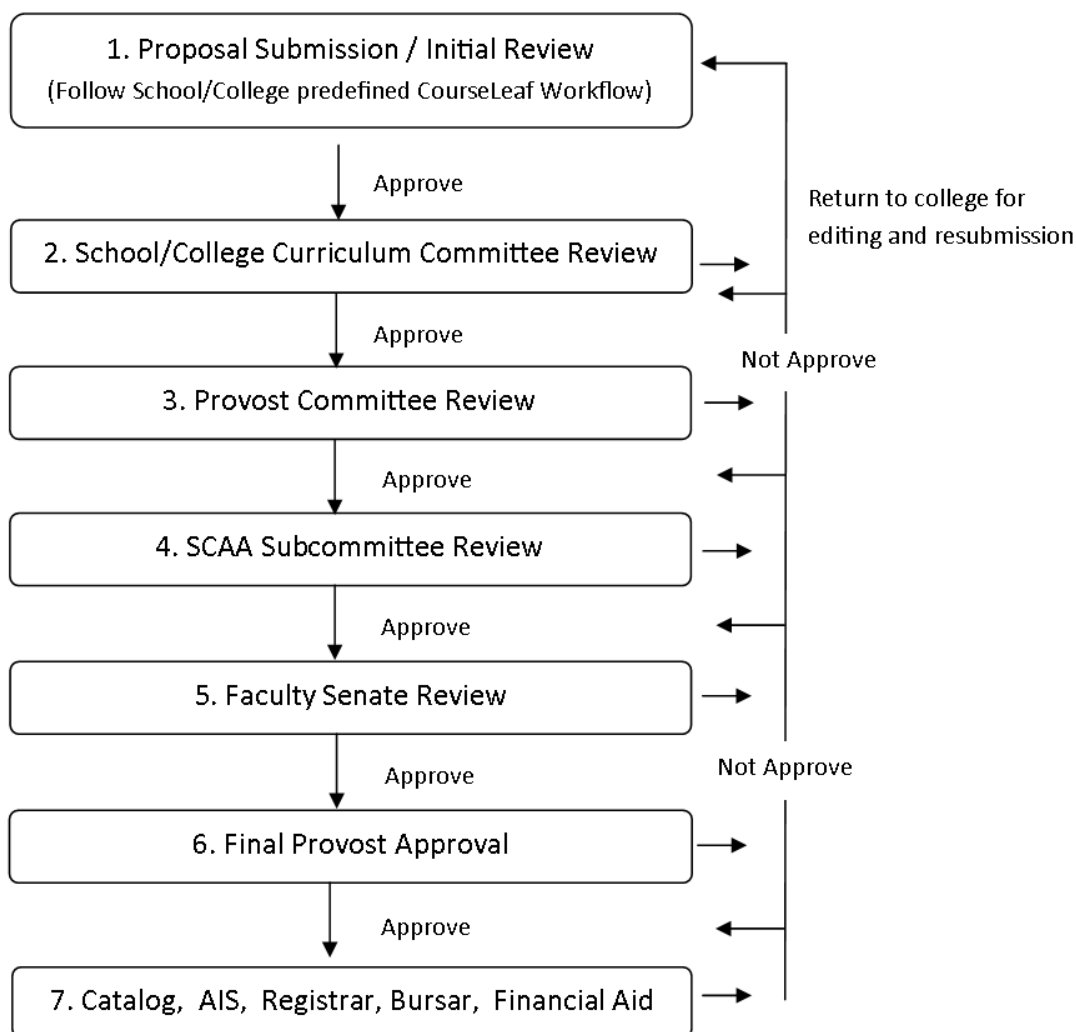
1. Proposal Submission / Initial Review
(Follow School/College predefined CourseLeaf Workflow)

Approve

Return to college for editing and resubmission

2. School/College Curriculum Committee Review

Approve

Not Approve

3. Provost Committee Review

Approve

4. SCAA Subcommittee Review

Approve

5. Faculty Senate Review

Approve

Not Approve

6. Final Provost Approval

Approve

7. Catalog, AIS, Registrar, Bursar, Financial Aid